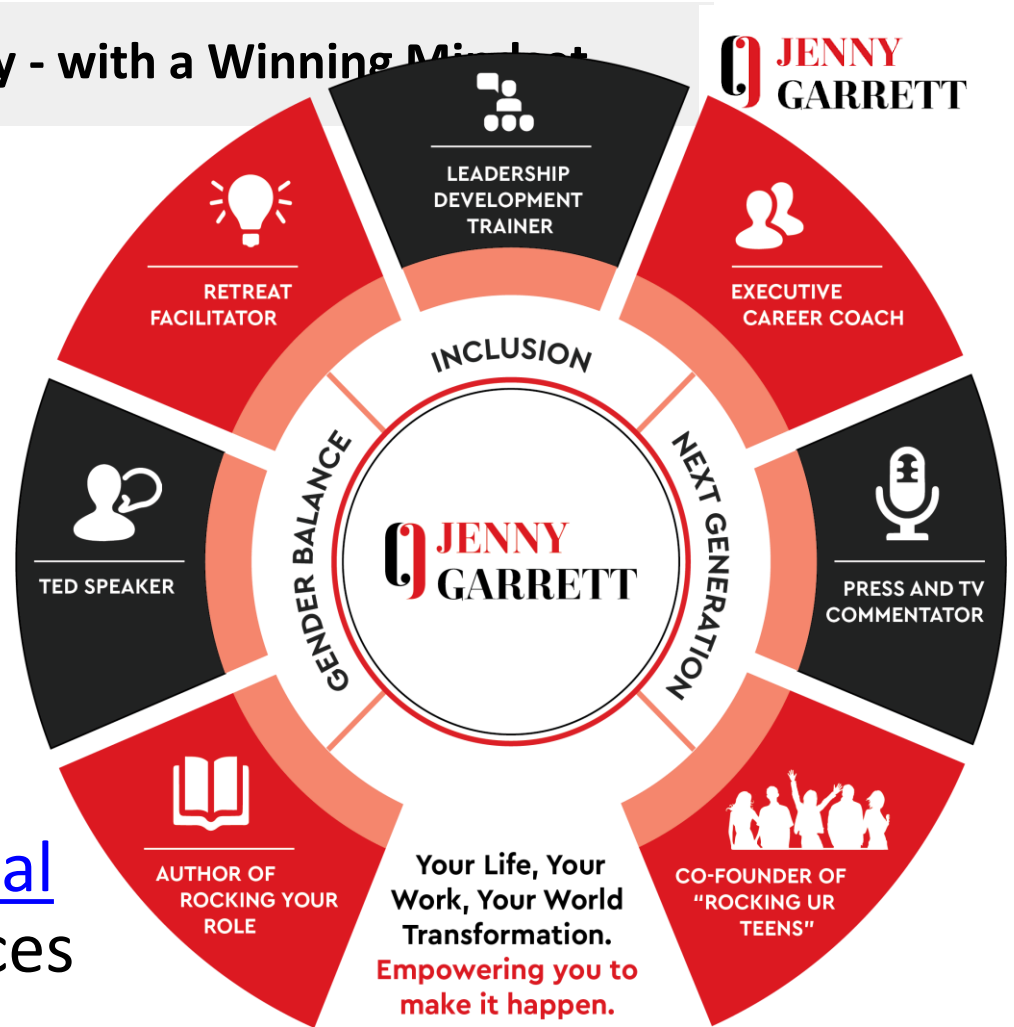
y - with a Winning Mi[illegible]

JENNY GARRETT

LEADERSHIP DEVELOPMENT TRAINER

RETREAT FACILITATOR

EXECUTIVE CAREER COACH

INCLUSION

GENDER BALANCE

NEXT GENERATION

JENNY GARRETT

TED SPEAKER

PRESS AND TV COMMENTATOR

AUTHOR OF ROCKING YOUR ROLE

CO-FOUNDER OF "ROCKING UR TEENS"

Your Life, Your Work, Your World Transformation.
Empowering you to make it happen.

al
ces